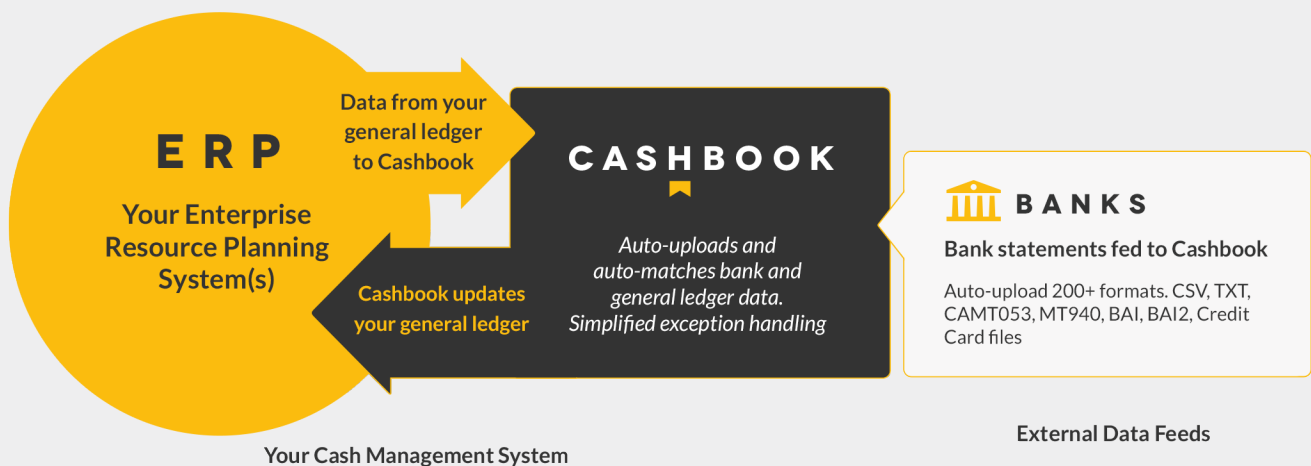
ERP

Your Enterprise Resource Planning System(s)

Data from your general ledger to Cashbook

Cashbook updates your general ledger

CASHBOOK

Auto-uploads and auto-matches bank and general ledger data. Simplified exception handling

BANKS

Bank statements fed to Cashbook

Auto-upload 200+ formats. CSV, TXT, CAMT053, MT940, BAI, BAI2, Credit Card files

Your Cash Management System

External Data Feeds